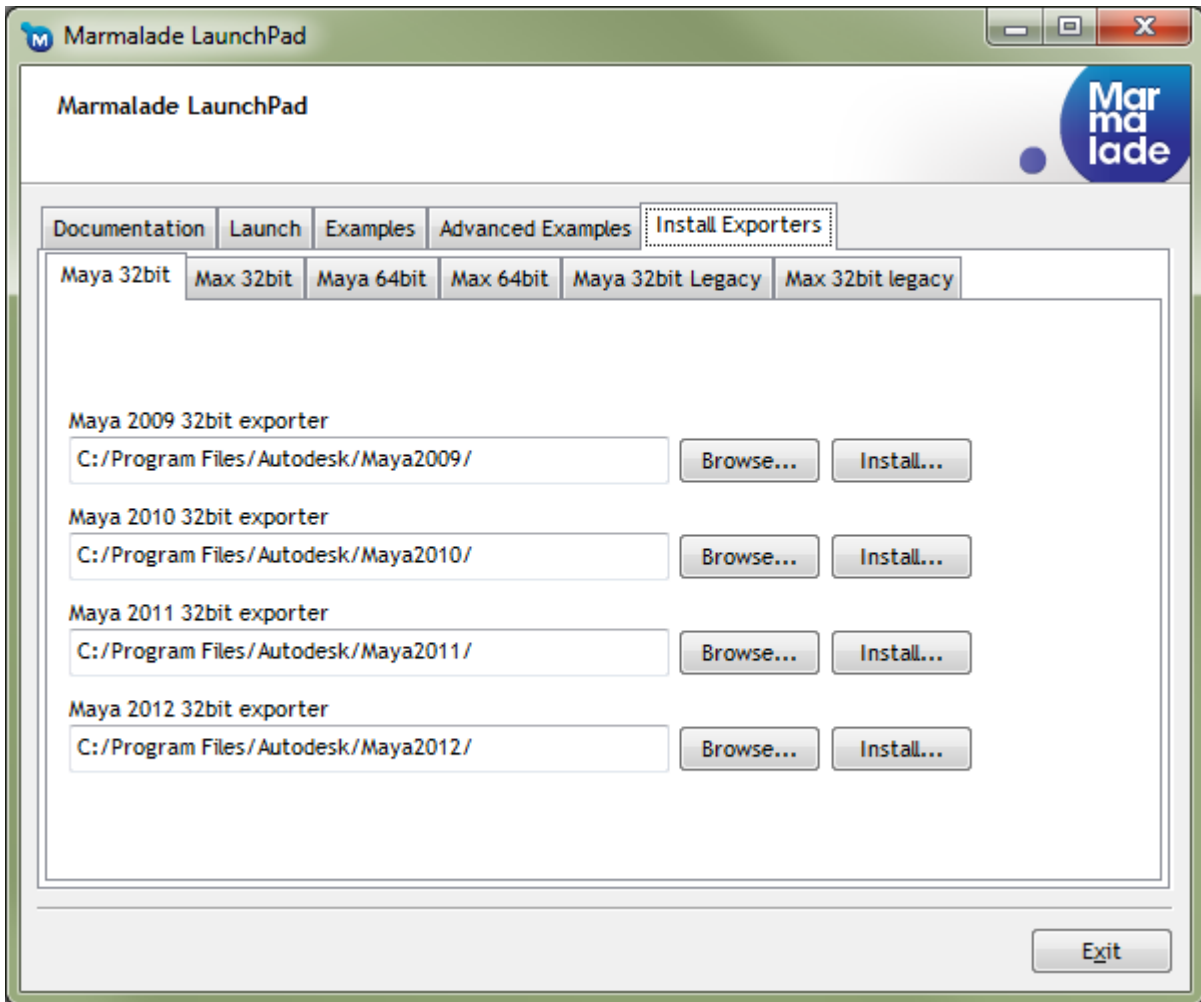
M Marmalade LaunchPad

Marmalade LaunchPad

Mar ma lade

Documentation Launch Examples Advanced Examples Install Exporters

Maya 32bit Max 32bit Maya 64bit Max 64bit Maya 32bit Legacy Max 32bit legacy

Maya 2009 32bit exporter
C:/Program Files/Autodesk/Maya2009/ Browse... Install...

Maya 2010 32bit exporter
C:/Program Files/Autodesk/Maya2010/ Browse... Install...

Maya 2011 32bit exporter
C:/Program Files/Autodesk/Maya2011/ Browse... Install...

Maya 2012 32bit exporter
C:/Program Files/Autodesk/Maya2012/ Browse... Install...

Exit